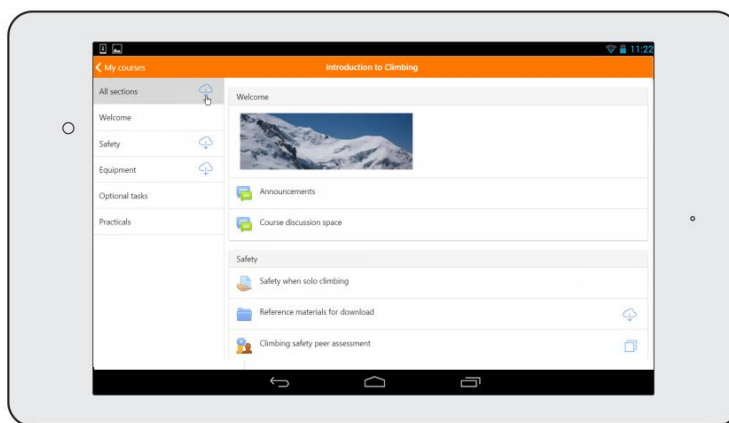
11:22

My courses

Introduction to Climbing

All sections

Welcome

Safety

Equipment

Optional tasks

Practicals

Welcome

Announcements

Course discussion space

Safety

Safety when solo climbing

Reference materials for download

Climbing safety peer assessment